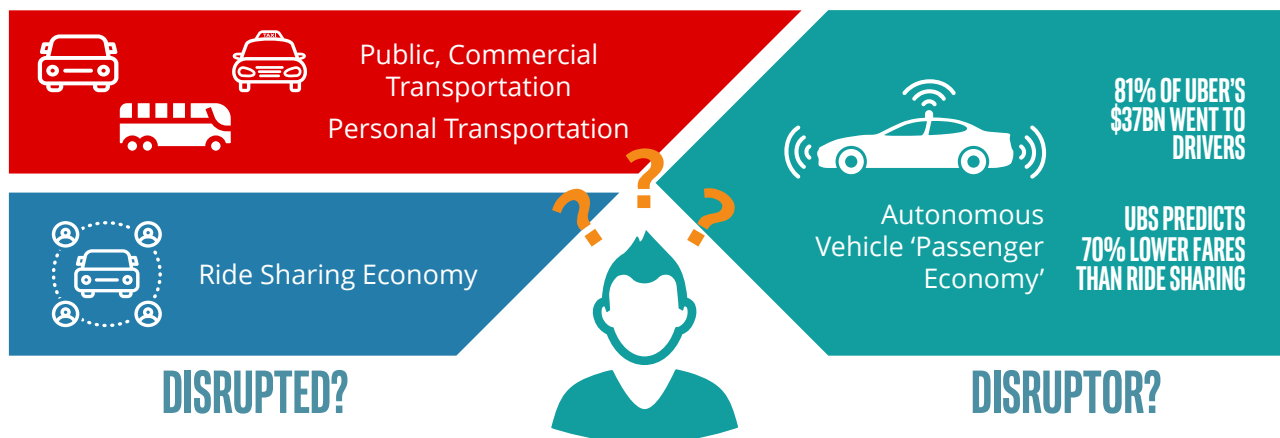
TAXI

Public, Commercial Transportation

Personal Transportation

Ride Sharing Economy

DISRUPTED?

Autonomous Vehicle 'Passenger Economy'

81% OF UBER'S $37BN WENT TO DRIVERS

UBS PREDICTS 70% LOWER FARES THAN RIDE SHARING

DISRUPTOR?